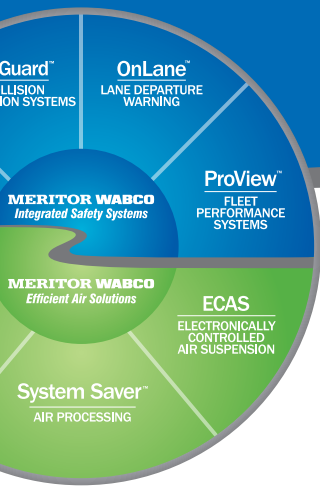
Guard™
LLISION
ION SYSTEMS

OnLane™
LANE DEPARTURE
WARNING

MERITOR WABCO
Integrated Safety Systems

ProView™
FLEET
PERFORMANCE
SYSTEMS

MERITOR WABCO
Efficient Air Solutions

ECAS
ELECTRONICALLY
CONTROLLED
AIR SUSPENSION

System Saver™
AIR PROCESSING